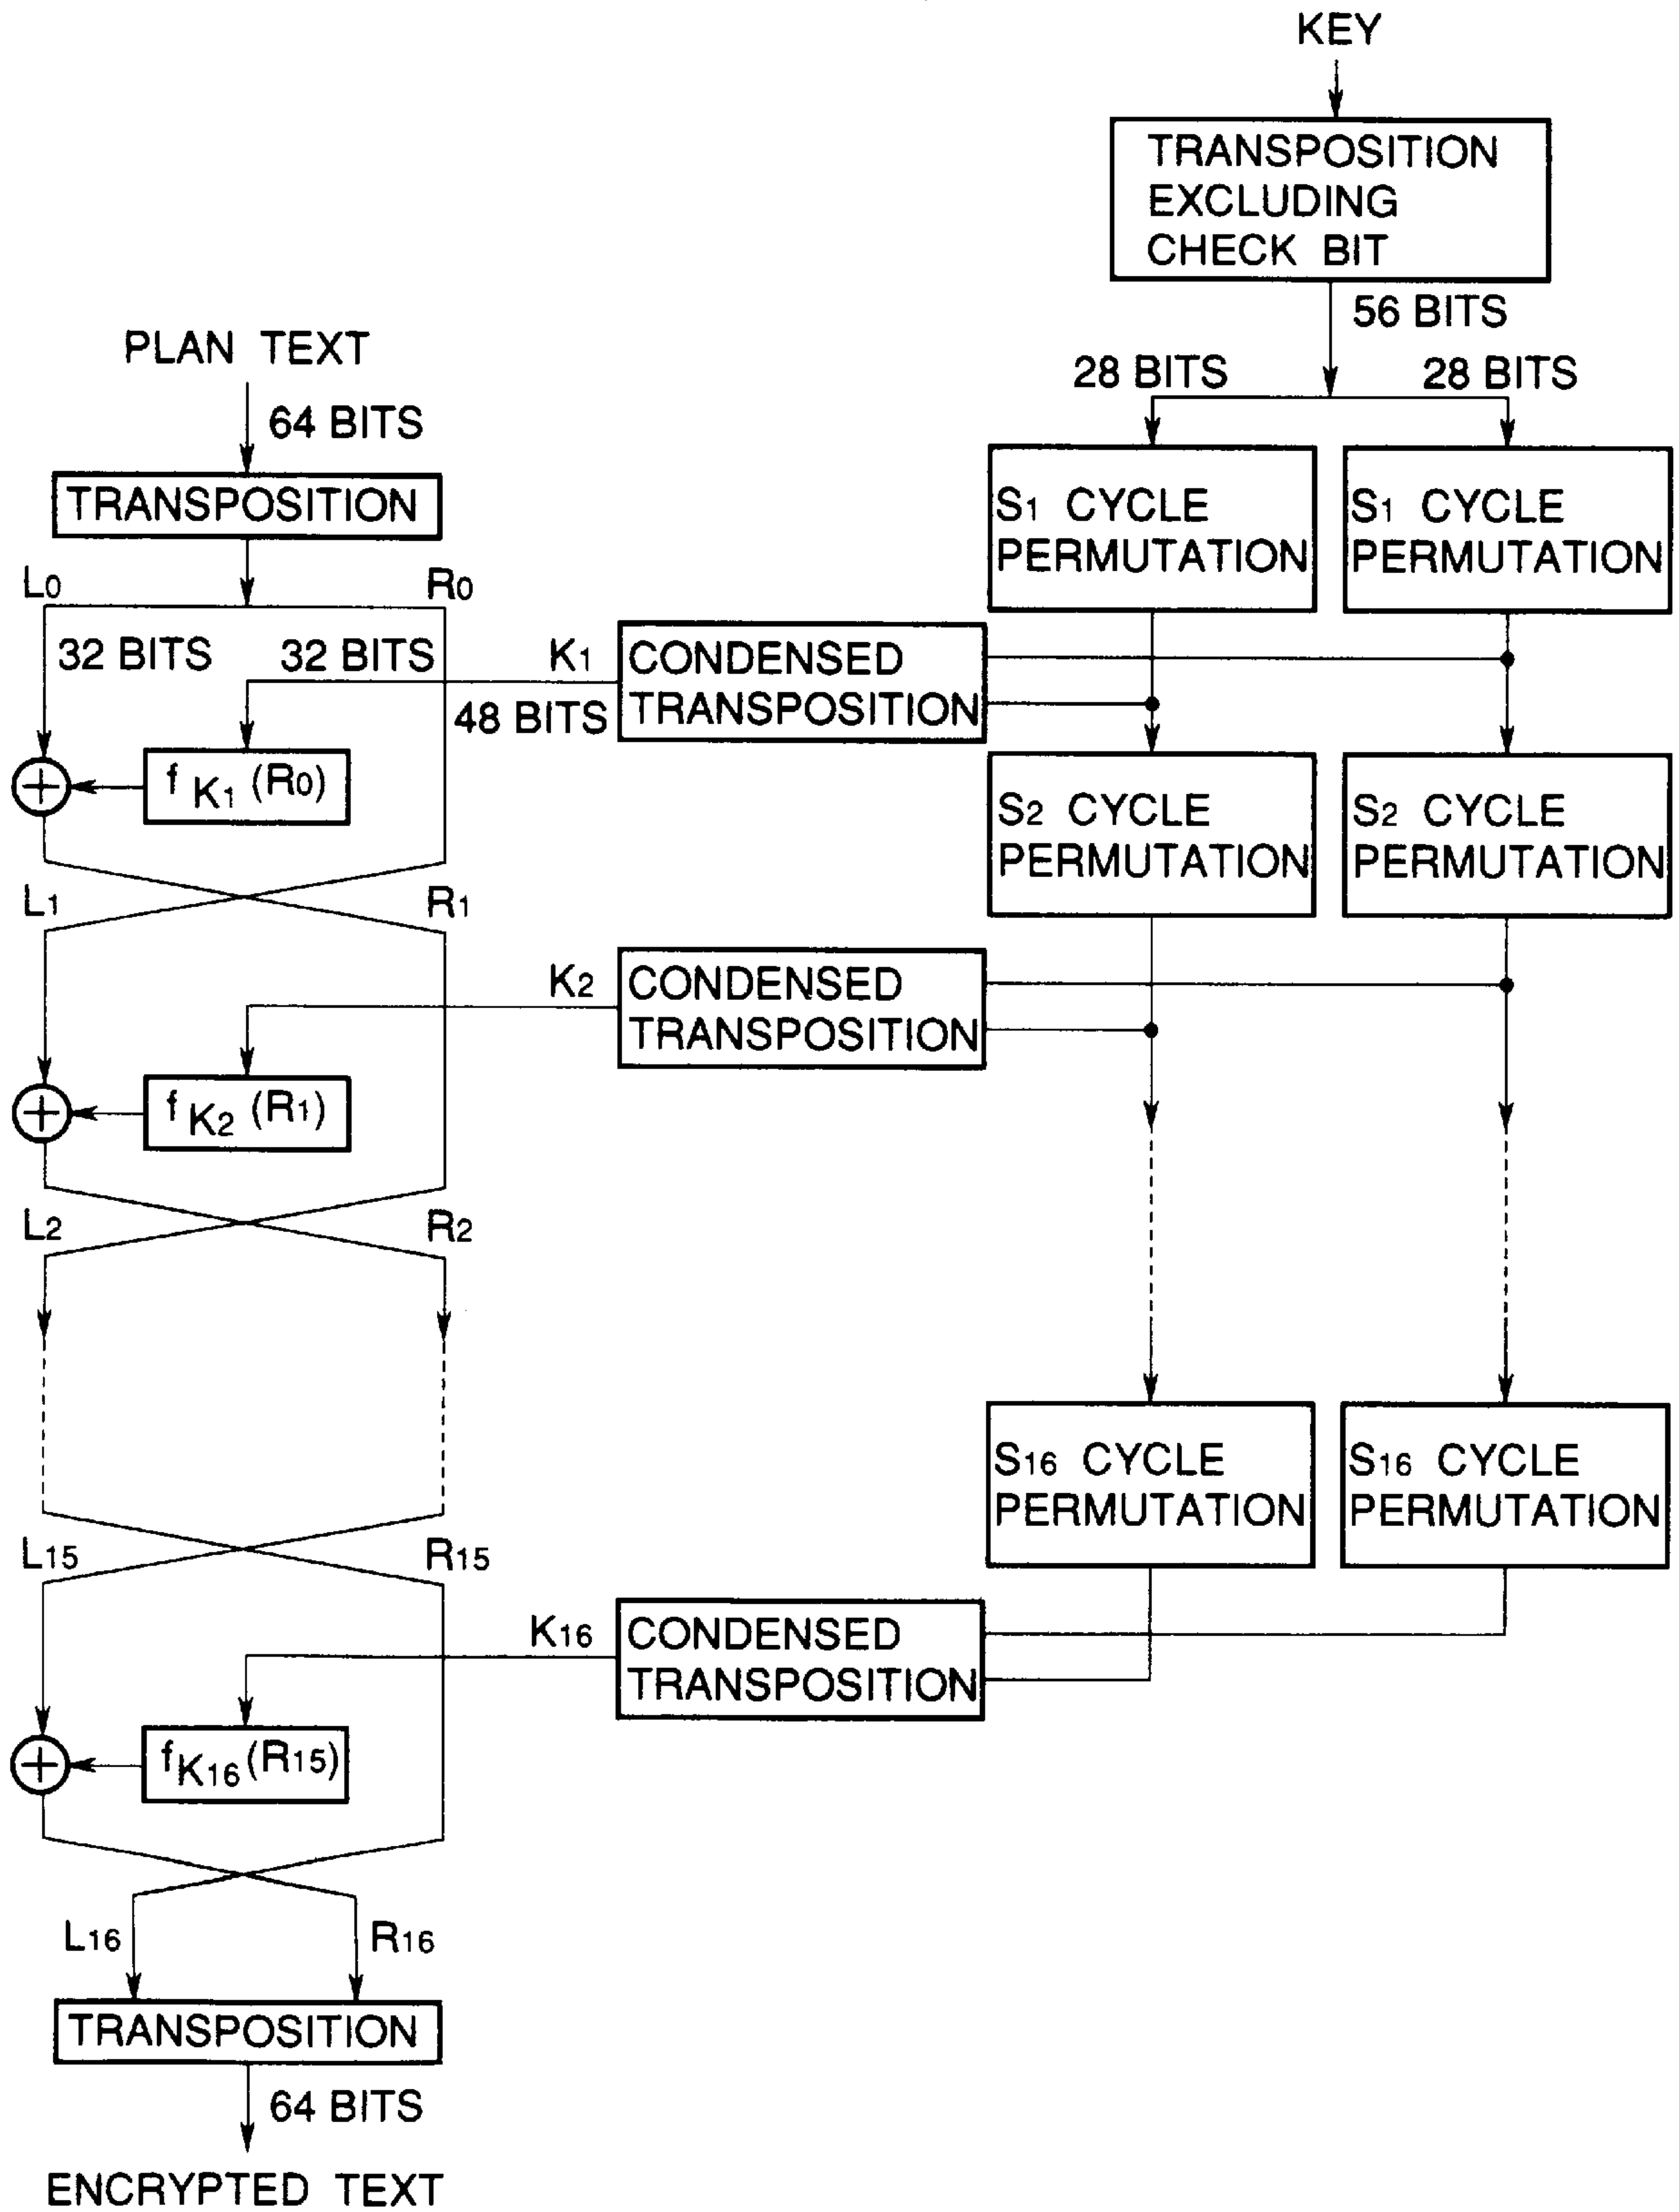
KEY

TRANSPOSITION EXCLUDING CHECK BIT

56 BITS

28 BITS

28 BITS

PLAN TEXT

64 BITS

TRANSPOSITION

$L_0$

$R_0$

32 BITS

32 BITS

$K_1$

48 BITS

CONDENSED TRANSPOSITION

$S_1$ CYCLE PERMUTATION

$S_1$ CYCLE PERMUTATION

$f_{K_1}(R_0)$

$S_2$ CYCLE PERMUTATION

$S_2$ CYCLE PERMUTATION

$L_1$

$R_1$

$K_2$

CONDENSED TRANSPOSITION

$f_{K_2}(R_1)$

$L_2$

$R_2$

$S_{16}$ CYCLE PERMUTATION

$S_{16}$ CYCLE PERMUTATION

$L_{15}$

$R_{15}$

$K_{16}$

CONDENSED TRANSPOSITION

$f_{K_{16}}(R_{15})$

$L_{16}$

$R_{16}$

TRANSPOSITION

64 BITS

ENCRYPTED TEXT